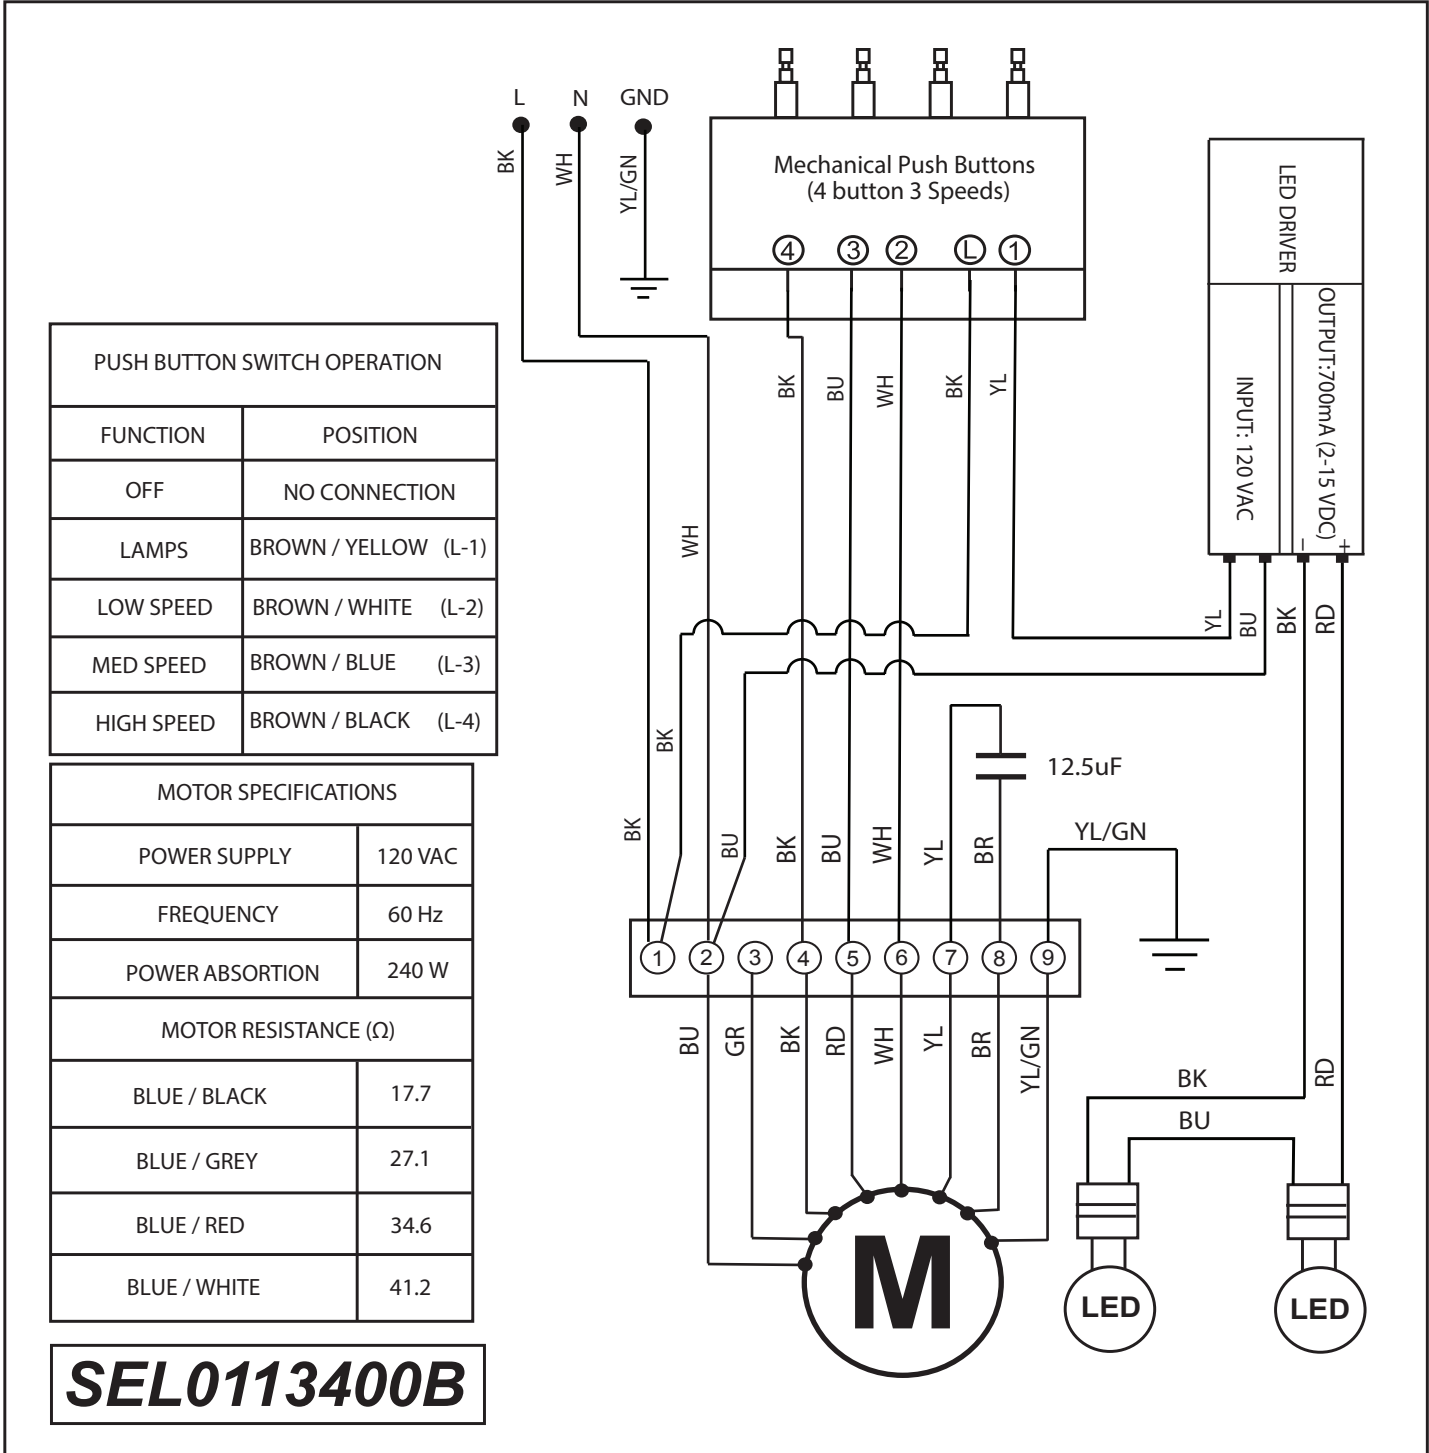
L N GND

BK WH YL/GN

Mechanical Push Buttons
(4 button 3 Speeds)

4 3 2 L 1

BK BU WH BK YL

LED DRIVER

INPUT: 120 VAC

OUTPUT:700mA (2-15 VDC)

− +

WH

YL BU BK RD

| PUSH BUTTON SWITCH OPERATION | |
|---|---|
| FUNCTION | POSITION |
| OFF | NO CONNECTION |
| LAMPS | BROWN / YELLOW (L-1) |
| LOW SPEED | BROWN / WHITE (L-2) |
| MED SPEED | BROWN / BLUE (L-3) |
| HIGH SPEED | BROWN / BLACK (L-4) |

| MOTOR SPECIFICATIONS | |
|---|---|
| POWER SUPPLY | 120 VAC |
| FREQUENCY | 60 Hz |
| POWER ABSORTION | 240 W |
| MOTOR RESISTANCE (Ω) | |
| BLUE / BLACK | 17.7 |
| BLUE / GREY | 27.1 |
| BLUE / RED | 34.6 |
| BLUE / WHITE | 41.2 |

SEL0113400B

BK

12.5uF

BK BU BK BU WH YL BR YL/GN

1 2 3 4 5 6 7 8 9

BU GR BK RD WH YL BR YL/GN

BK RD
BU

M

LED LED